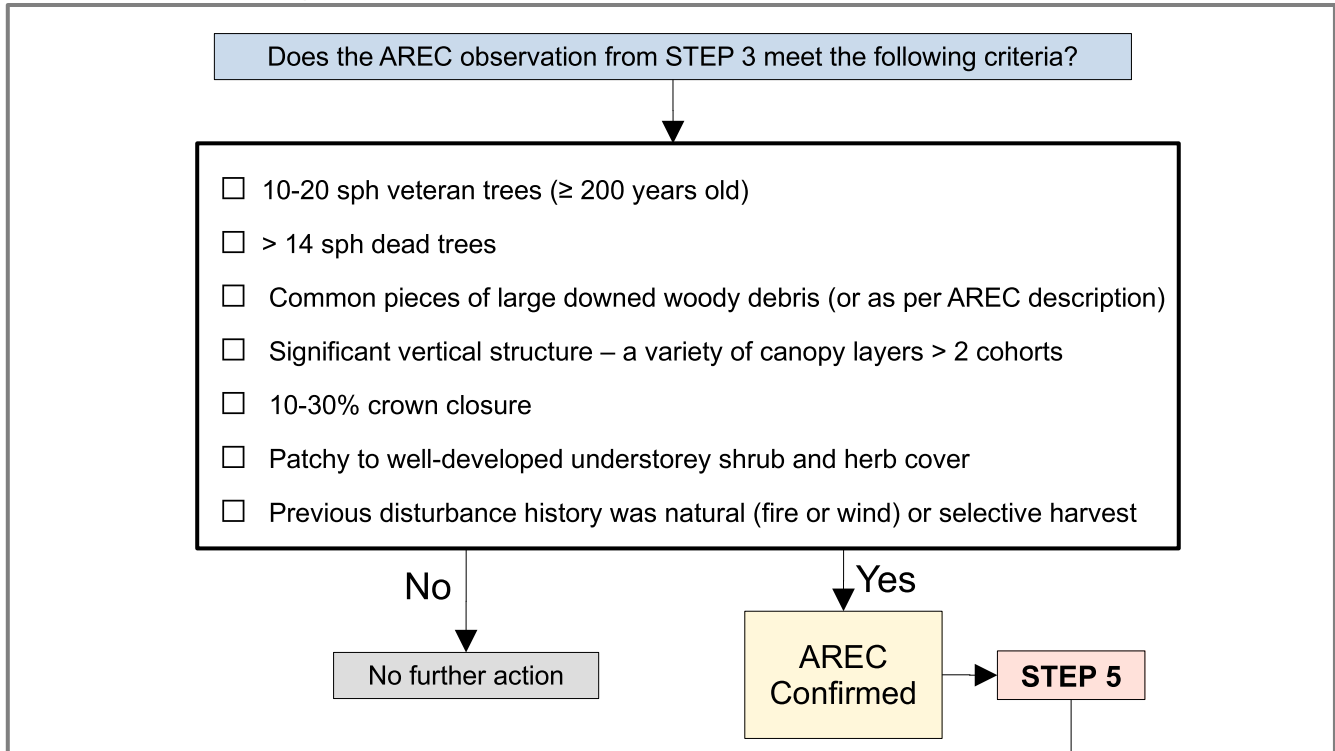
Does the AREC observation from STEP 3 meet the following criteria?

☐ 10-20 sph veteran trees (≥ 200 years old)

☐ > 14 sph dead trees

☐ Common pieces of large downed woody debris (or as per AREC description)

☐ Significant vertical structure – a variety of canopy layers > 2 cohorts

☐ 10-30% crown closure

☐ Patchy to well-developed understorey shrub and herb cover

☐ Previous disturbance history was natural (fire or wind) or selective harvest

No

No further action

Yes

AREC Confirmed

STEP 5